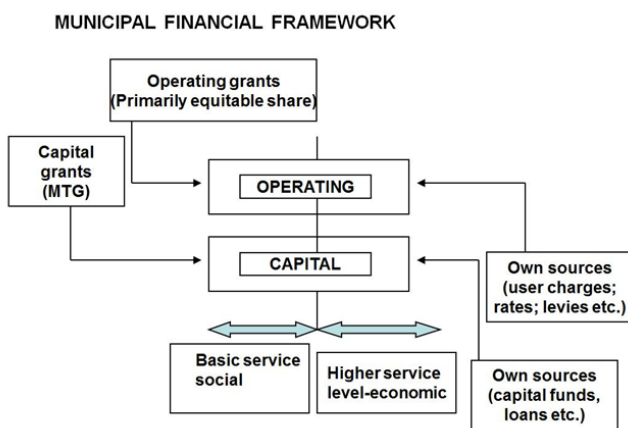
MUNICIPAL FINANCIAL FRAMEWORK

Operating grants (Primarily equitable share)

Capital grants (MTG)

OPERATING

CAPITAL

Own sources (user charges; rates; levies etc.)

Basic service social

Higher service level-economic

Own sources (capital funds, loans etc.)